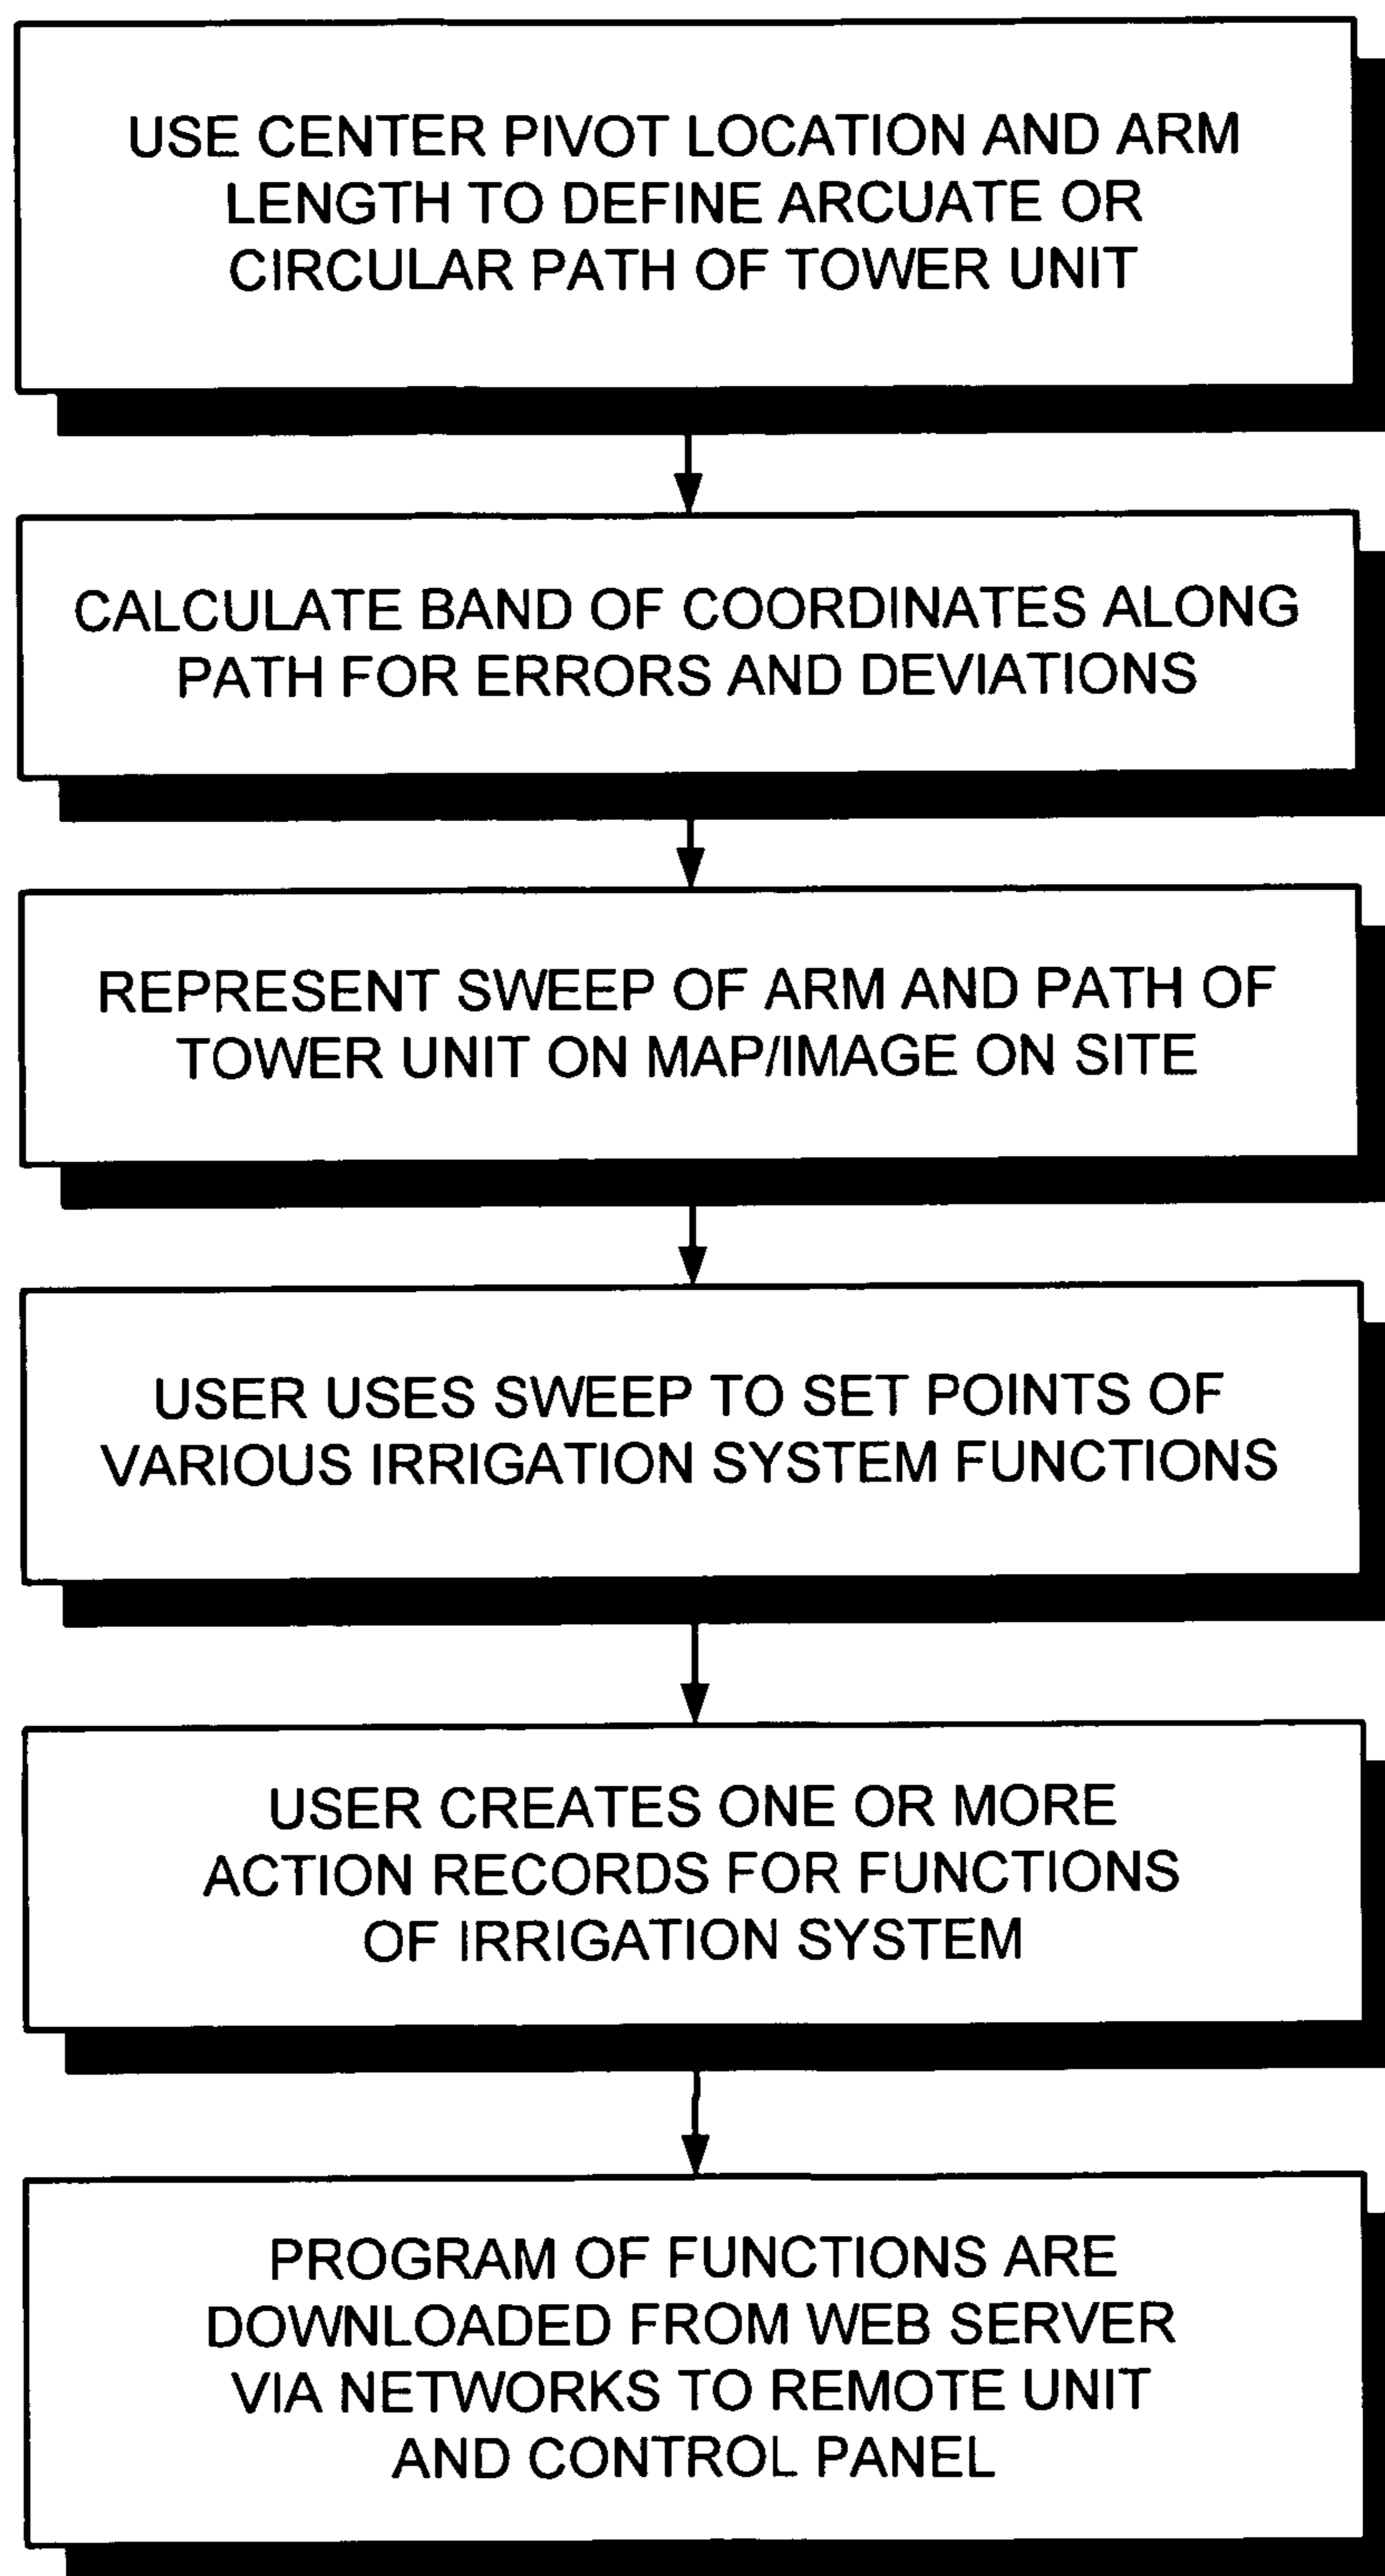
USE CENTER PIVOT LOCATION AND ARM LENGTH TO DEFINE ARCUATE OR CIRCULAR PATH OF TOWER UNIT

CALCULATE BAND OF COORDINATES ALONG PATH FOR ERRORS AND DEVIATIONS

REPRESENT SWEEP OF ARM AND PATH OF TOWER UNIT ON MAP/IMAGE ON SITE

USER USES SWEEP TO SET POINTS OF VARIOUS IRRIGATION SYSTEM FUNCTIONS

USER CREATES ONE OR MORE ACTION RECORDS FOR FUNCTIONS OF IRRIGATION SYSTEM

PROGRAM OF FUNCTIONS ARE DOWNLOADED FROM WEB SERVER VIA NETWORKS TO REMOTE UNIT AND CONTROL PANEL